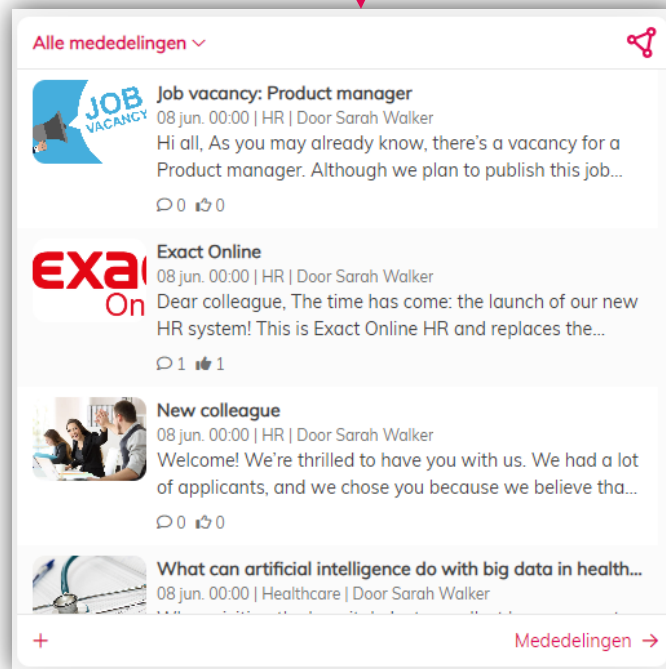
Alle mededelingen

JOB VACANCY

Job vacancy: Product manager
08 jun. 00:00 | HR | Door Sarah Walker
Hi all, As you may already know, there's a vacancy for a Product manager. Although we plan to publish this job...
0 0

Exa On

Exact Online
08 jun. 00:00 | HR | Door Sarah Walker
Dear colleague, The time has come: the launch of our new HR system! This is Exact Online HR and replaces the...
1 1

New colleague
08 jun. 00:00 | HR | Door Sarah Walker
Welcome! We're thrilled to have you with us. We had a lot of applicants, and we chose you because we believe tha...
0 0

What can artificial intelligence do with big data in health...
08 jun. 00:00 | Healthcare | Door Sarah Walker
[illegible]

+
Mededelingen →